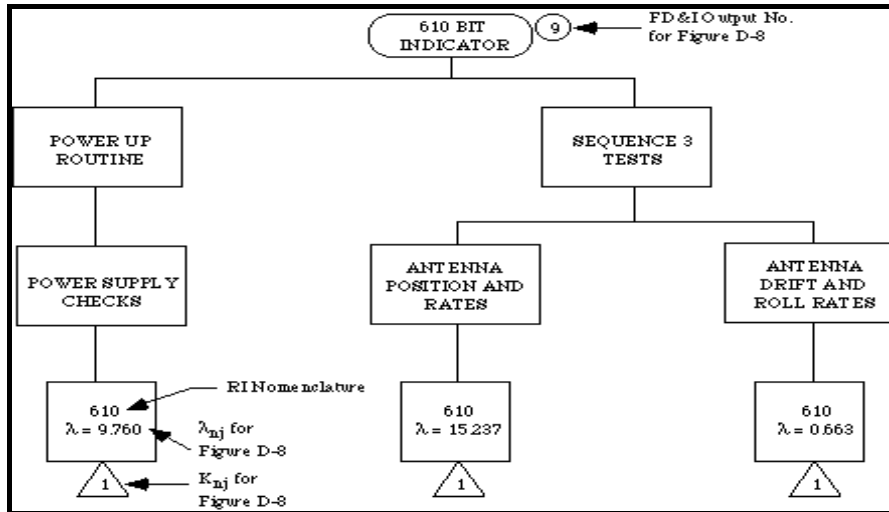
610 BIT INDICATOR

9

FD&IO utput No. for Figure D-8

POWER UP ROUTINE

SEQUENCE 3 TESTS

POWER SUPPLY CHECKS

ANTENNA POSITION AND RATES

ANTENNA DRIFT AND ROLL RATES

RI Nomenclature

610
$\lambda = 9.760$

$\lambda_{nj}$ for Figure D-8

1

$K_{nj}$ for Figure D-8

610
$\lambda = 15.237$

1

610
$\lambda = 0.663$

1